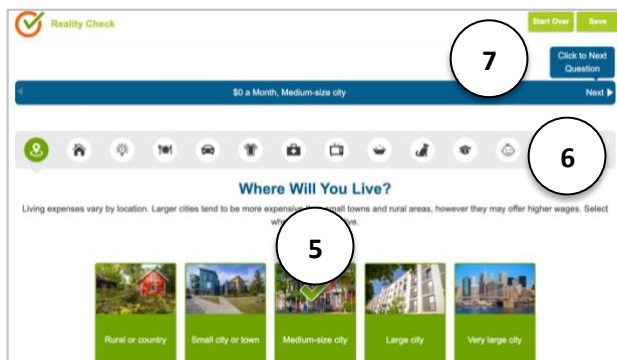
Reality Check

Start Over Save

7

Click to Next Question

$0 a Month, Medium-size city

Next

6

Where Will You Live?

Living expenses vary by location. Larger cities tend to be more expensive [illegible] small towns and rural areas, however they may offer higher wages. Select wh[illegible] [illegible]ve.

5

Rural or country

Small city or town

Medium-size city

Large city

Very large city